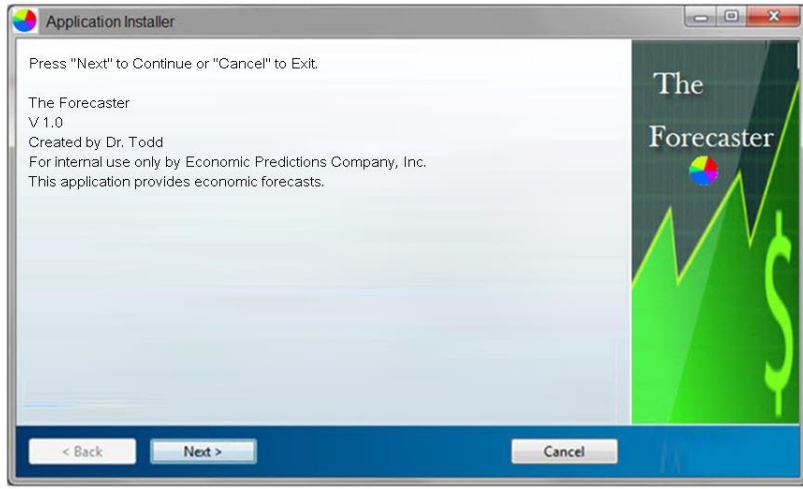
Application Installer

Press "Next" to Continue or "Cancel" to Exit.

The Forecaster
V 1.0
Created by Dr. Todd
For internal use only by Economic Predictions Company, Inc.
This application provides economic forecasts.

The Forecaster

$

< Back

Next >

Cancel